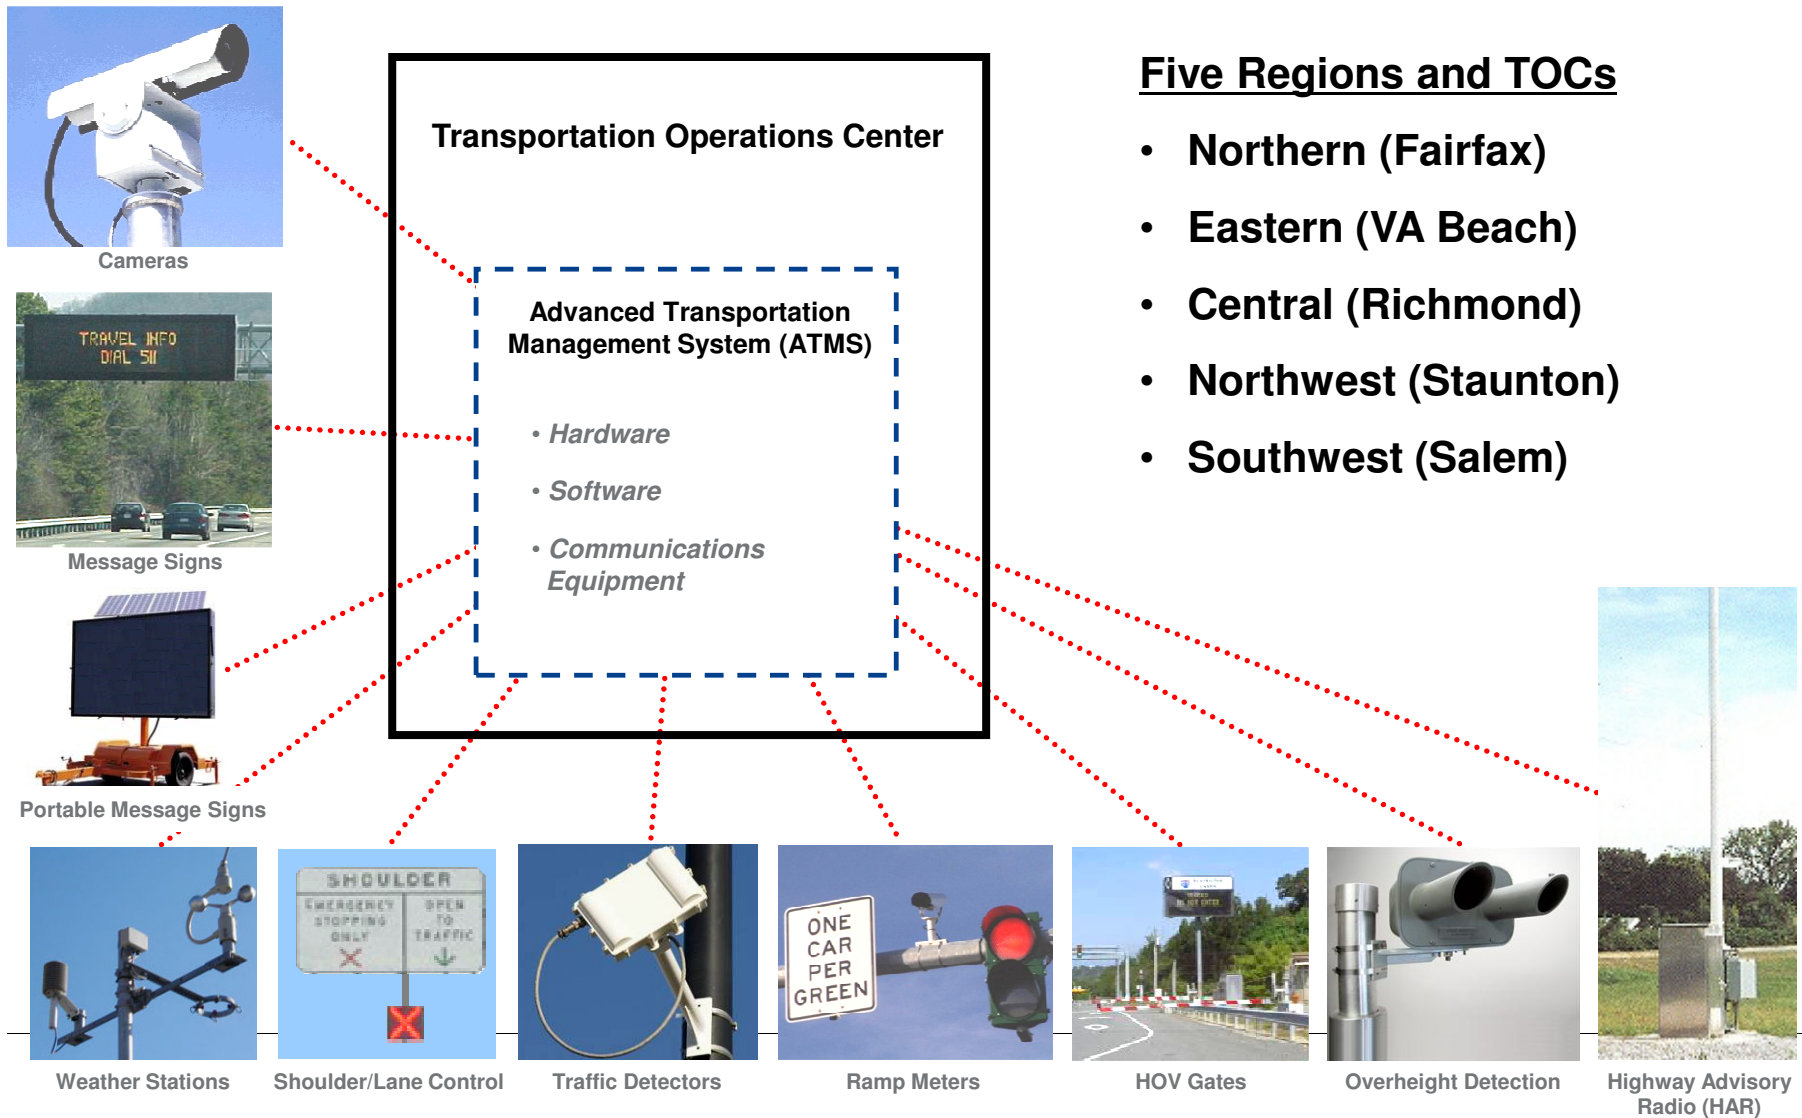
Cameras

TRAVEL INFO
DIAL 511

Message Signs

Portable Message Signs

Transportation Operations Center

Advanced Transportation Management System (ATMS)

• Hardware

• Software

• Communications Equipment

Five Regions and TOCs

• Northern (Fairfax)

• Eastern (VA Beach)

• Central (Richmond)

• Northwest (Staunton)

• Southwest (Salem)

SHOULDER
EMERGENCY STOPPING ONLY
OPEN TO TRAFFIC

ONE CAR PER GREEN

Weather Stations

Shoulder/Lane Control

Traffic Detectors

Ramp Meters

HOV Gates

Overheight Detection

Highway Advisory Radio (HAR)